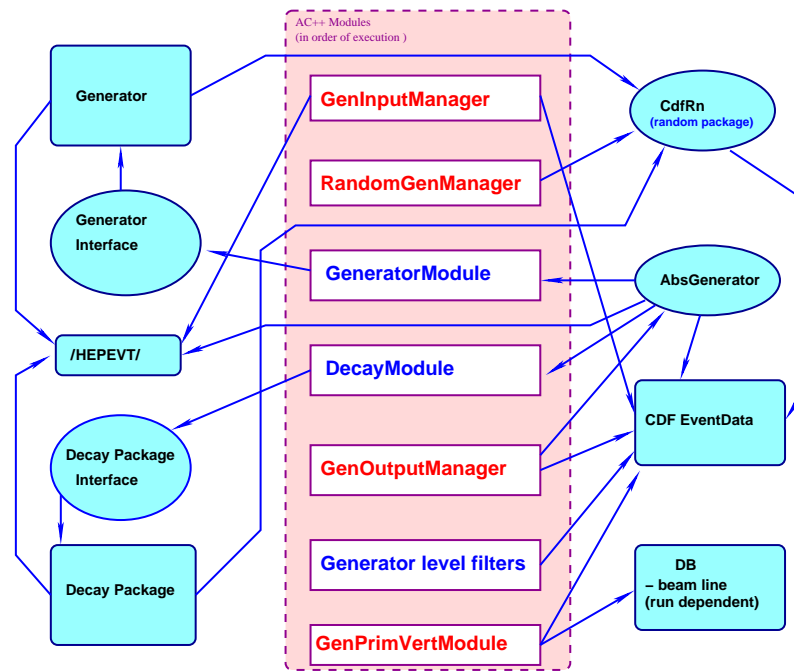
AC++ Modules
(in order of execution )

Generator

Generator Interface

/HEPEVT/

Decay Package Interface

Decay Package

GenInputManager

RandomGenManager

GeneratorModule

DecayModule

GenOutputManager

Generator level filters

GenPrimVertModule

CdfRn
(random package)

AbsGenerator

CDF EventData

DB
– beam line
(run dependent)